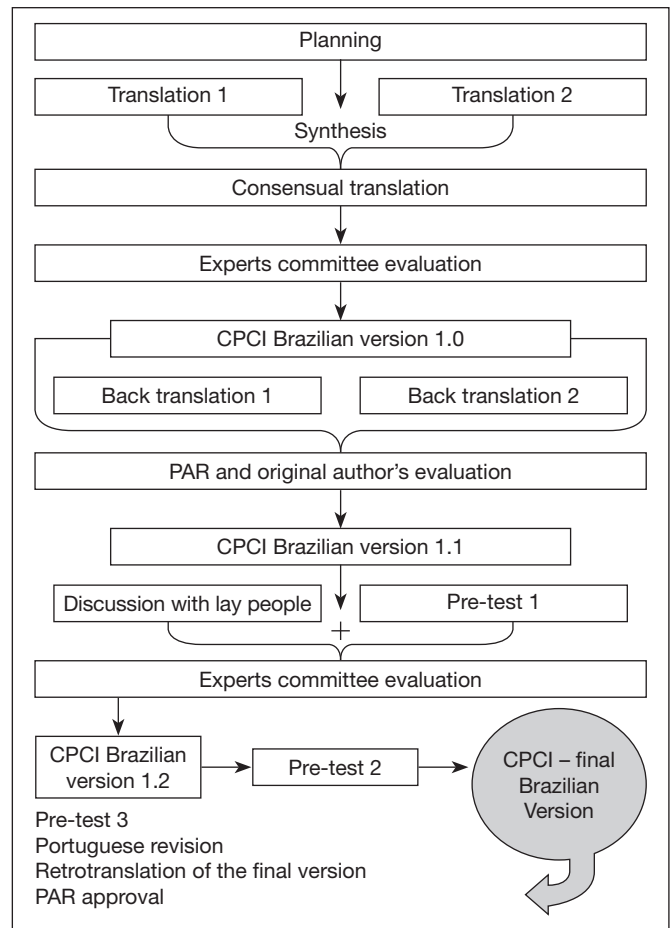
Planning

Translation 1

Translation 2

Synthesis

Consensual translation

Experts committee evaluation

CPCI Brazilian version 1.0

Back translation 1

Back translation 2

PAR and original author's evaluation

CPCI Brazilian version 1.1

Discussion with lay people

Pre-test 1

+

Experts committee evaluation

CPCI Brazilian version 1.2

Pre-test 2

CPCI – final Brazilian Version

Pre-test 3
Portuguese revision
Retrotranslation of the final version
PAR approval